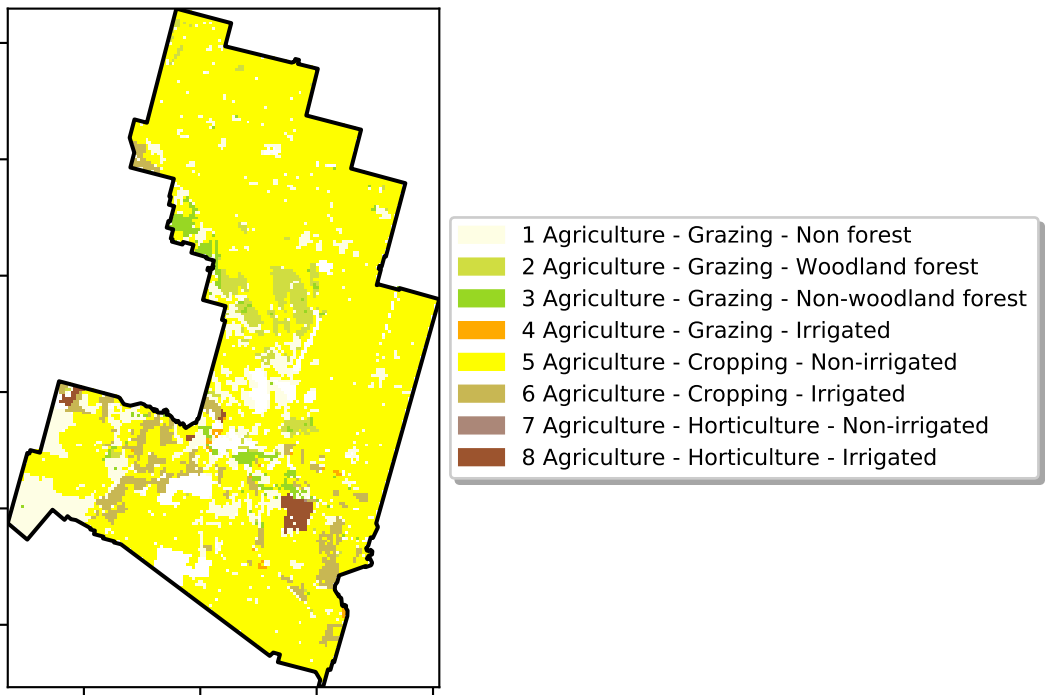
1 Agriculture - Grazing - Non forest
2 Agriculture - Grazing - Woodland forest
3 Agriculture - Grazing - Non-woodland forest
4 Agriculture - Grazing - Irrigated
5 Agriculture - Cropping - Non-irrigated
6 Agriculture - Cropping - Irrigated
7 Agriculture - Horticulture - Non-irrigated
8 Agriculture - Horticulture - Irrigated